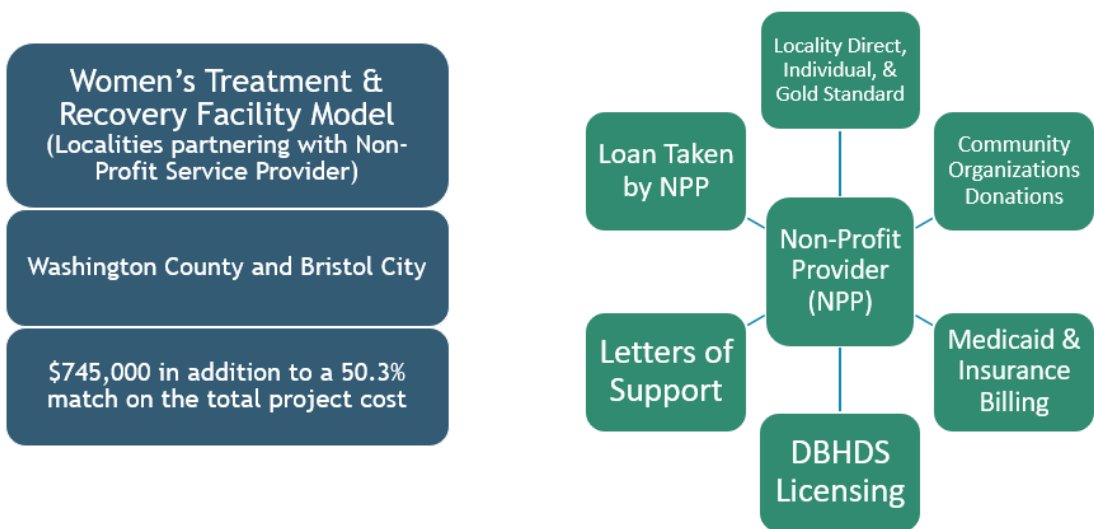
Women's Treatment & Recovery Facility Model
(Localities partnering with Non-Profit Service Provider)

Washington County and Bristol City

\$745,000 in addition to a 50.3% match on the total project cost

Locality Direct, Individual, & Gold Standard

Loan Taken by NPP

Community Organizations Donations

Non-Profit Provider (NPP)

Letters of Support

Medicaid & Insurance Billing

DBHDS Licensing